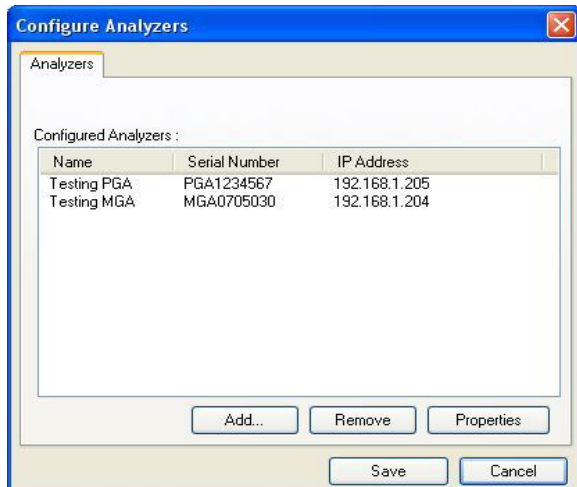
Configure Analyzers

Analyzers

Configured Analyzers :

| Name | Serial Number | IP Address |
|---|---|---|
| Testing PGA | PGA1234567 | 192.168.1.205 |
| Testing MGA | MGA0705030 | 192.168.1.204 |

Add...
Remove
Properties

Save
Cancel